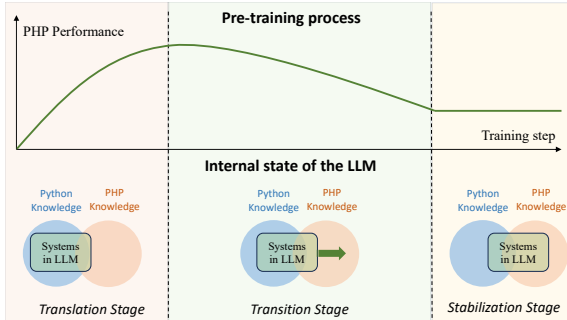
Pre-training process

PHP Performance

Training step

Internal state of the LLM

Python Knowledge

PHP Knowledge

Systems in LLM

Translation Stage

Python Knowledge

PHP Knowledge

Systems in LLM

Transition Stage

Python Knowledge

PHP Knowledge

Systems in LLM

Stabilization Stage